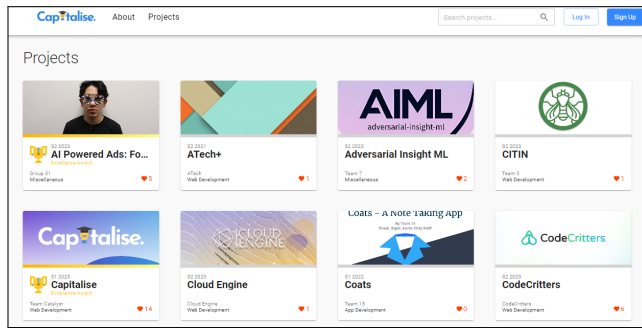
Capitalise. About Projects

Search projects...

Log In

Sign Up

Projects

S2 2023
AI Powered Ads: Fo...
Excellence Award
Group 31
Miscellaneous
5

S2 2021
ATech+
ATech
Web Development
1

AIML
adversarial-insight-ml
S2 2023
Adversarial Insight ML
Team 7
Miscellaneous
2

S2 2023
CITIN
Team 3
Web Development
1

Capitalise.
S1 2023
Capitalise
Excellence Award
Team Catalyst
Web Development
14

CLOUD ENGINE
S2 2023
Cloud Engine
Cloud Engine
Web Development
1

Coats - A Note Taking App
S1 2022
Coats
Team 15
App Development
0

CodeCritters
S2 2023
CodeCritters
CodeCritters
Web Development
6